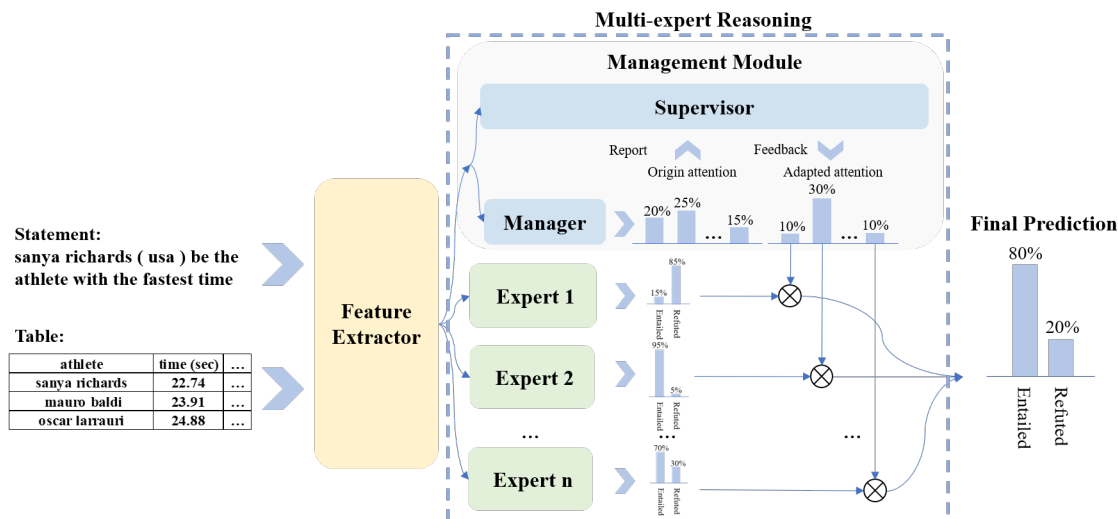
Multi-expert Reasoning

Management Module

Supervisor

Report

Feedback

Origin attention

Adapted attention

Manager

20% 25% … 15%

10% 30% … 10%

Statement:
sanya richards ( usa ) be the athlete with the fastest time

Table:

| athlete | time (sec) | … |
|---|---|---|
| sanya richards | 22.74 | … |
| mauro baldi | 23.91 | … |
| oscar larrauri | 24.88 | … |

Feature Extractor

Expert 1

15% 85%
Entailed Refuted

Expert 2

95% 5%
Entailed Refuted

…

…

Expert n

70% 30%
Entailed Refuted

…

Final Prediction

80% 20%
Entailed Refuted